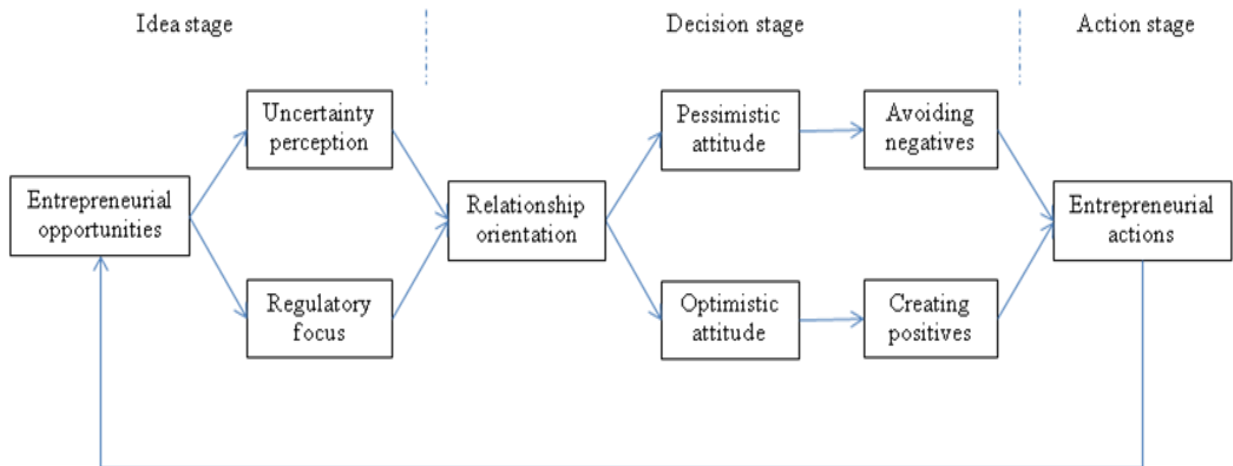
Idea stage

Decision stage

Action stage

Entrepreneurial opportunities

Uncertainty perception

Regulatory focus

Relationship orientation

Pessimistic attitude

Optimistic attitude

Avoiding negatives

Creating positives

Entrepreneurial actions